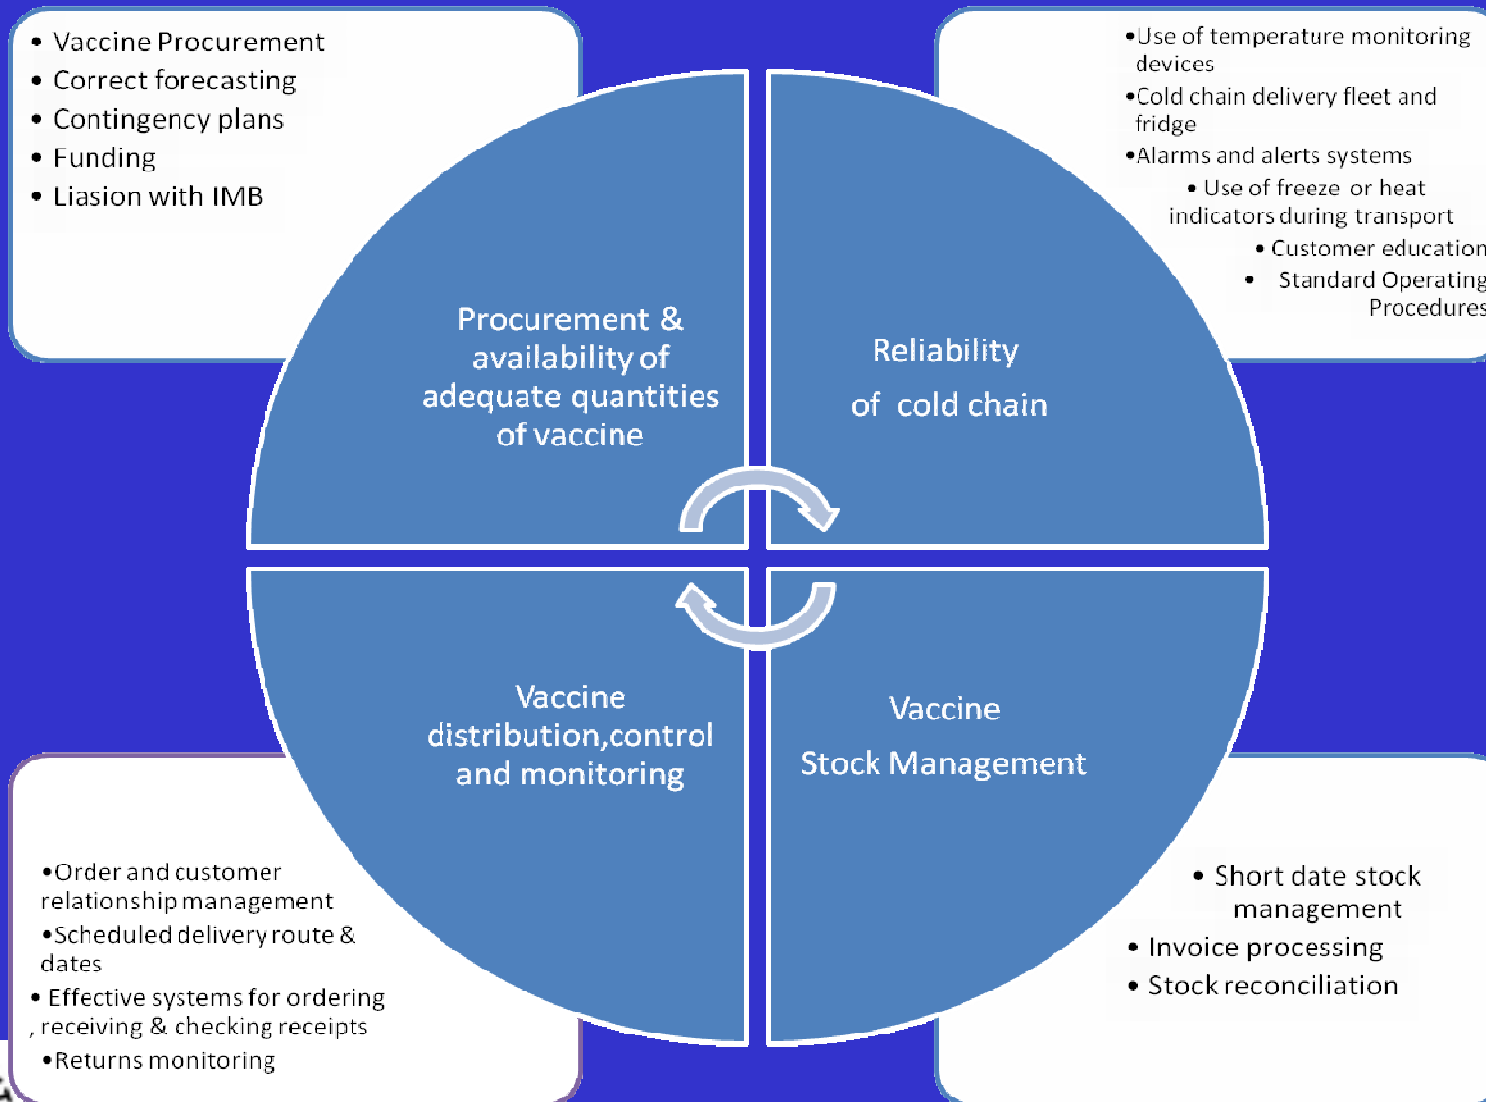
• Vaccine Procurement
• Correct forecasting
• Contingency plans
• Funding
• Liasion with IMB

•Use of temperature monitoring devices
•Cold chain delivery fleet and fridge
•Alarms and alerts systems
• Use of freeze or heat indicators during transport
• Customer education
• Standard Operating Procedures

Procurement & availability of adequate quantities of vaccine

Reliability of cold chain

Vaccine distribution,control and monitoring

Vaccine Stock Management

•Order and customer relationship management
•Scheduled delivery route & dates
• Effective systems for ordering , receiving & checking receipts
•Returns monitoring

• Short date stock management
• Invoice processing
• Stock reconciliation